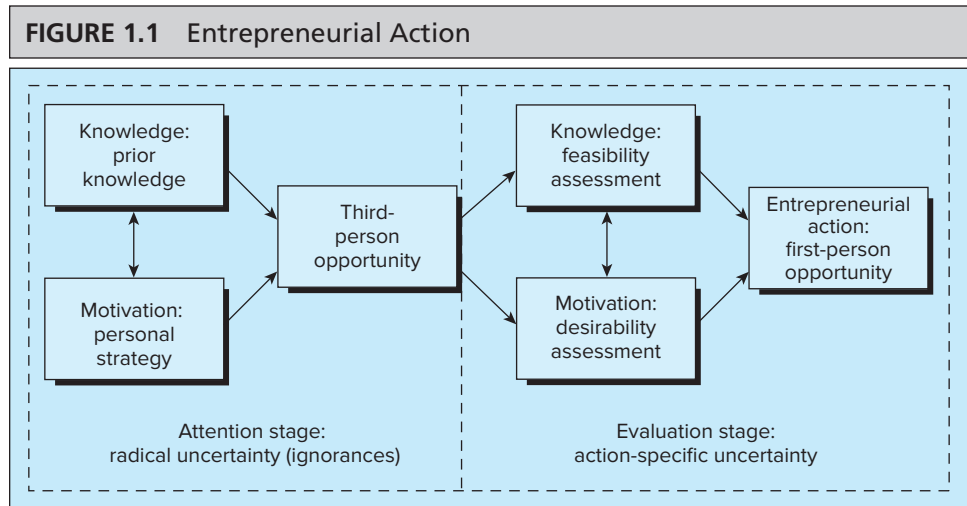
FIGURE 1.1 Entrepreneurial Action

Knowledge: prior knowledge

Motivation: personal strategy

Third-person opportunity

Knowledge: feasibility assessment

Motivation: desirability assessment

Entrepreneurial action: first-person opportunity

Attention stage: radical uncertainty (ignorances)

Evaluation stage: action-specific uncertainty